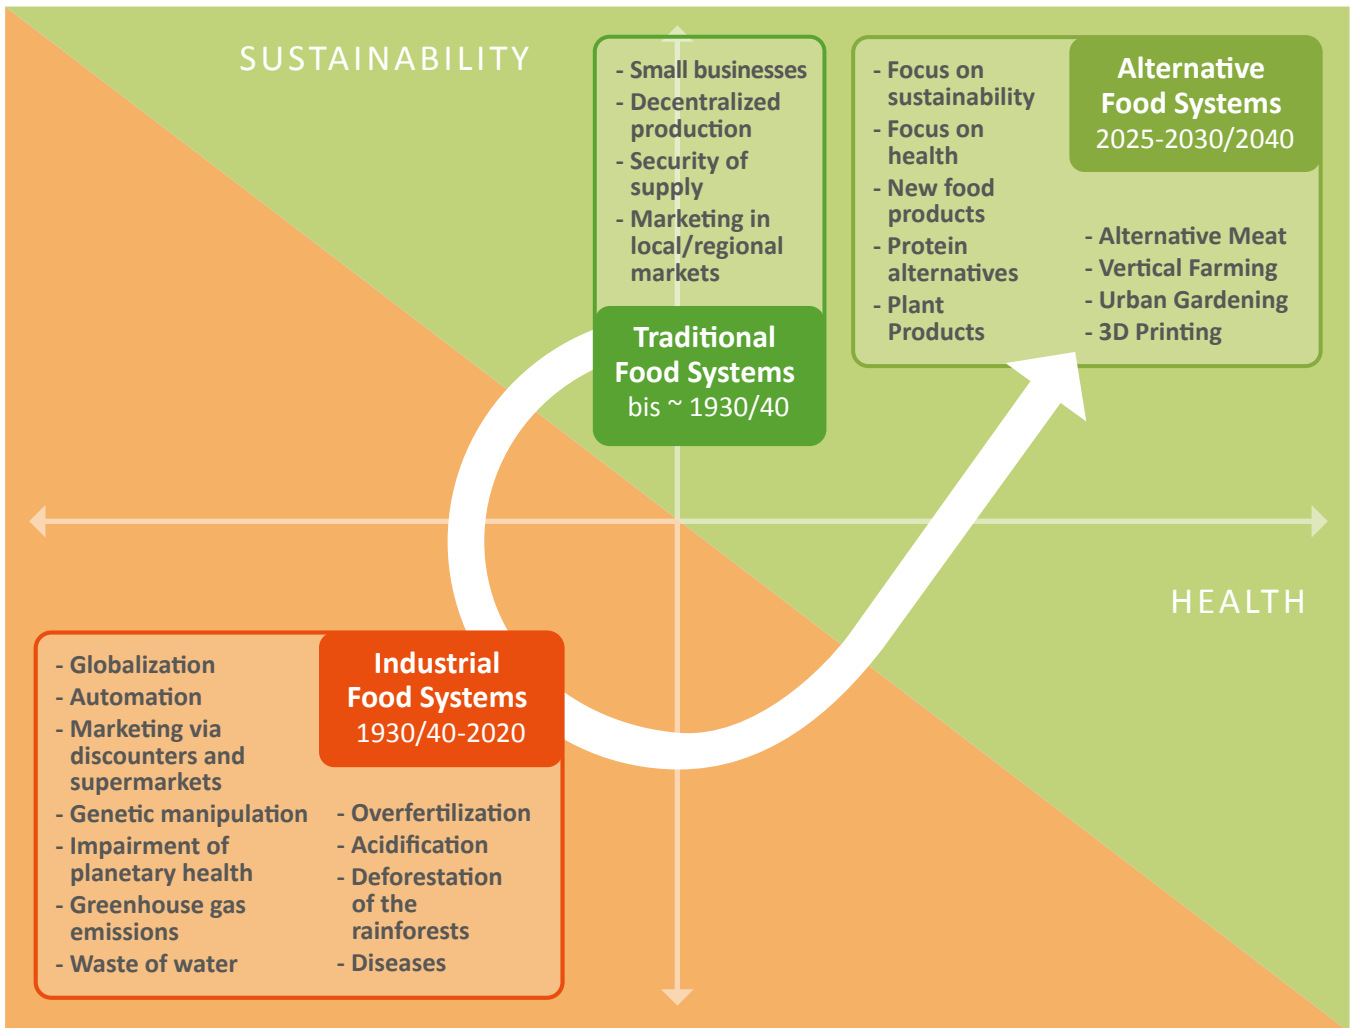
SUSTAINABILITY

- Small businesses
- Decentralized production
- Security of supply
- Marketing in local/regional markets

Traditional Food Systems
bis ~ 1930/40

- Focus on sustainability
- Focus on health
- New food products
- Protein alternatives
- Plant Products

Alternative Food Systems
2025-2030/2040

- Alternative Meat
- Vertical Farming
- Urban Gardening
- 3D Printing

HEALTH

- Globalization
- Automation
- Marketing via discounters and supermarkets
- Genetic manipulation
- Impairment of planetary health
- Greenhouse gas emissions
- Waste of water

Industrial Food Systems
1930/40-2020

- Overfertilization
- Acidification
- Deforestation of the rainforests
- Diseases